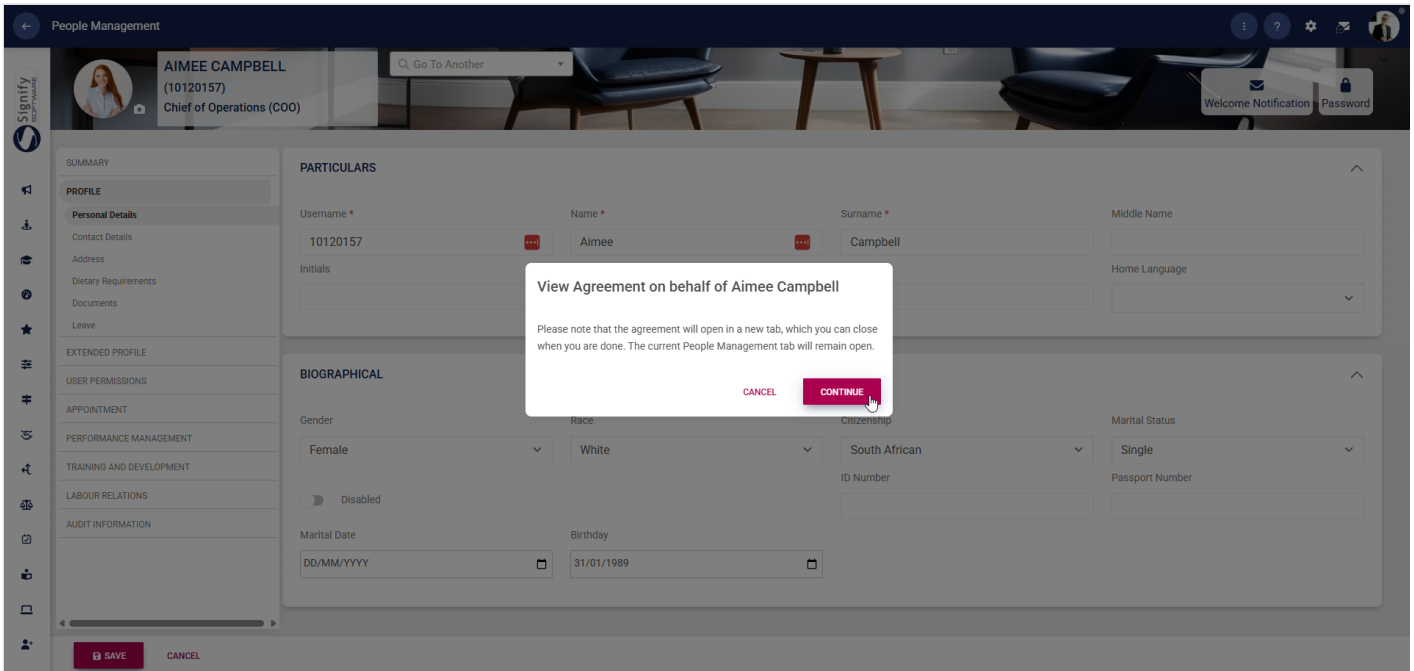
People Management

Signify SOFTWARE

AIMEE CAMPBELL
(10120157)
Chief of Operations (COO)

Go To Another

Welcome Notification
Password

SUMMARY
PROFILE
Personal Details
Contact Details
Address
Dietary Requirements
Documents
Leave
EXTENDED PROFILE
USER PERMISSIONS
APPOINTMENT
PERFORMANCE MANAGEMENT
TRAINING AND DEVELOPMENT
LABOUR RELATIONS
AUDIT INFORMATION

PARTICULARS

Username *
10120157
Name *
Aimee
Surname *
Campbell
Middle Name
Initials
Home Language

BIOGRAPHICAL

Gender
Female
Race
White
Citizenship
South African
Marital Status
Single
ID Number
Passport Number
Disabled
Marital Date
DD/MM/YYYY
Birthday
31/01/1989

View Agreement on behalf of Aimee Campbell

Please note that the agreement will open in a new tab, which you can close when you are done. The current People Management tab will remain open.

CANCEL
CONTINUE

SAVE
CANCEL